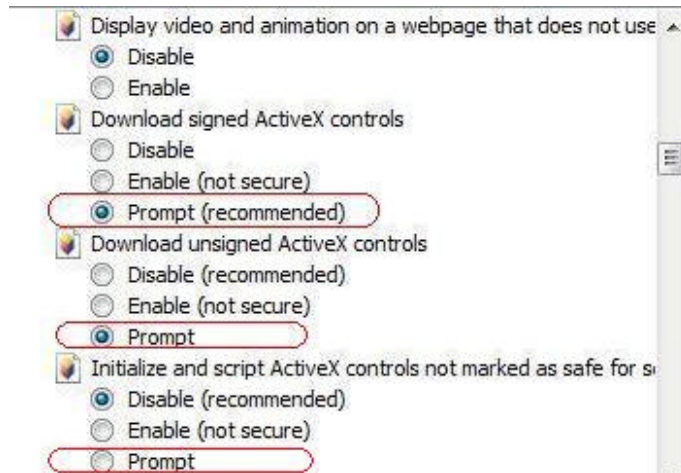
Display video and animation on a webpage that does not use
Disable
Enable
Download signed ActiveX controls
Disable
Enable (not secure)
Prompt (recommended)
Download unsigned ActiveX controls
Disable (recommended)
Enable (not secure)
Prompt
Initialize and script ActiveX controls not marked as safe for s
Disable (recommended)
Enable (not secure)
Prompt